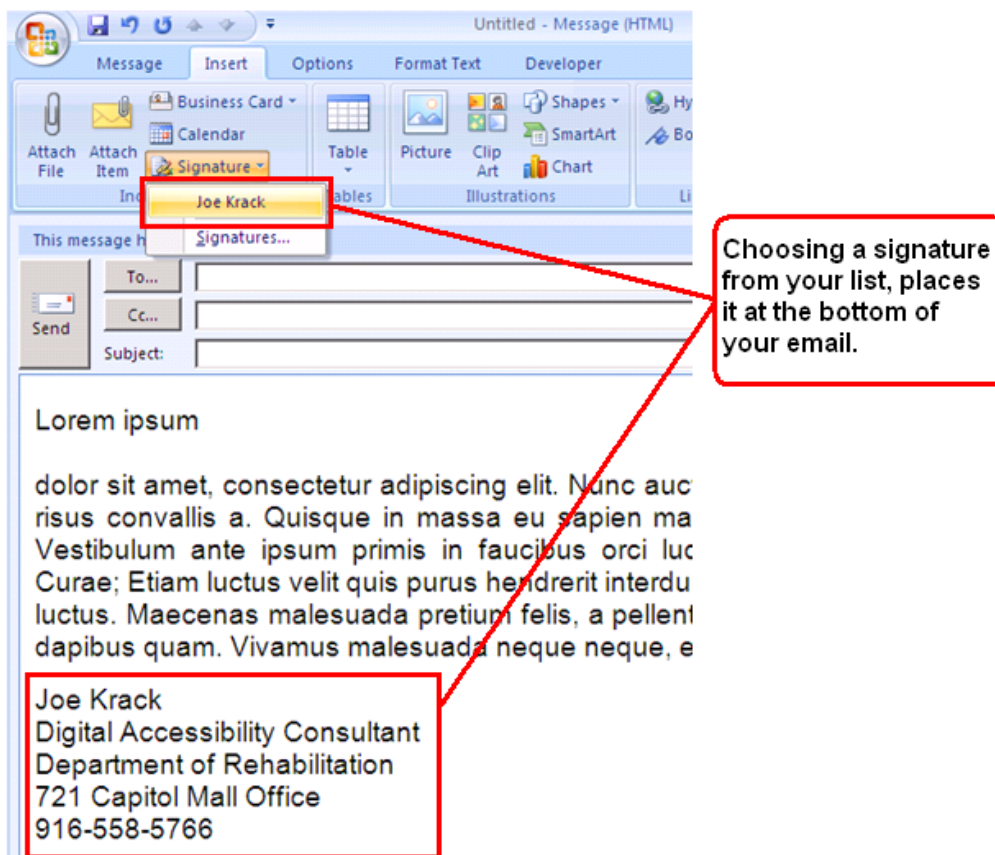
Untitled - Message (HTML)

Message Insert Options Format Text Developer

Attach File Attach Item Business Card Calendar Signature Table Picture Clip Art Shapes SmartArt Chart Hy Bo

Inc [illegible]ables Illustrations Li

Joe Krack
Signatures...

This message h

Send To... Cc... Subject:

Choosing a signature from your list, places it at the bottom of your email.

Lorem ipsum

dolor sit amet, consectetur adipiscing elit. Nunc auc risus convallis a. Quisque in massa eu sapien ma Vestibulum ante ipsum primis in faucibus orci luc Curae; Etiam luctus velit quis purus hendrerit interdu luctus. Maecenas malesuada pretium felis, a pellent dapibus quam. Vivamus malesuada neque neque, e

Joe Krack
Digital Accessibility Consultant
Department of Rehabilitation
721 Capitol Mall Office
916-558-5766